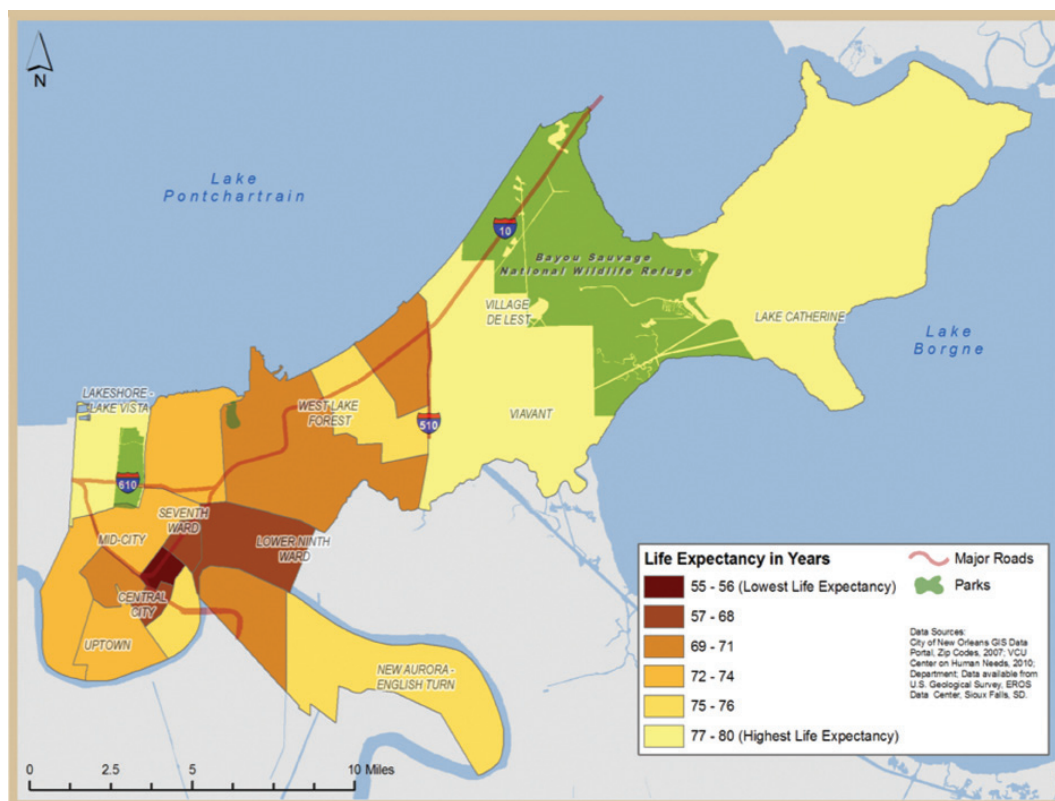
N

Lake Pontchartrain

10

Bayou Sauvage National Wildlife Refuge

VILLAGE DE LEST

LAKE CATHERINE

Lake Borgne

LAKESHORE - LAKE VISTA

WEST LAKE FOREST

510

VIAVANT

610

SEVENTH WARD

MID-CITY

LOWER NINTH WARD

CENTRAL CITY

UPTOWN

NEW AURORA - ENGLISH TURN

Life Expectancy in Years

55 - 56 (Lowest Life Expectancy)

57 - 68

69 - 71

72 - 74

75 - 76

77 - 80 (Highest Life Expectancy)

Major Roads

Parks

Data Sources: City of New Orleans GIS Data Portal, Zip Codes, 2007; VCU Center on Human Needs, 2010; Department; Data available from U.S. Geological Survey, EROS Data Center, Sioux Falls, SD.

0 2.5 5 10 Miles